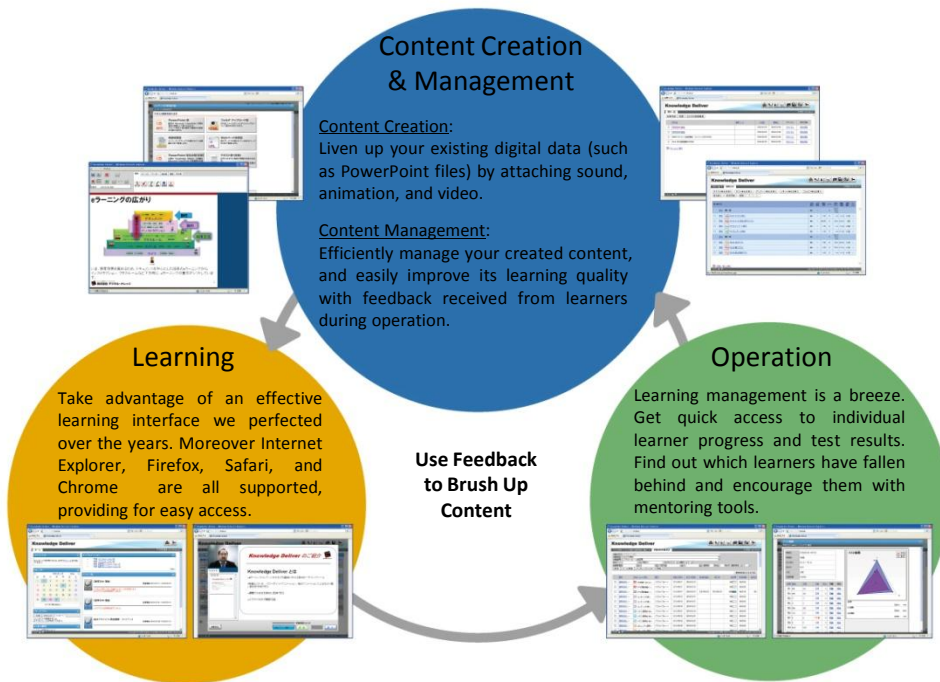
Content Creation & Management

Content Creation:
Liven up your existing digital data (such as PowerPoint files) by attaching sound, animation, and video.

Content Management:
Efficiently manage your created content, and easily improve its learning quality with feedback received from learners during operation.

eラーニングの広がり

Knowledge Deliver

Knowledge Deliver

Learning

Take advantage of an effective learning interface we perfected over the years. Moreover Internet Explorer, Firefox, Safari, and Chrome are all supported, providing for easy access.

Use Feedback to Brush Up Content

Operation

Learning management is a breeze. Get quick access to individual learner progress and test results. Find out which learners have fallen behind and encourage them with mentoring tools.

Knowledge Deliver

Knowledge Deliver のご紹介

Knowledge Deliver とは

Knowledge Deliver